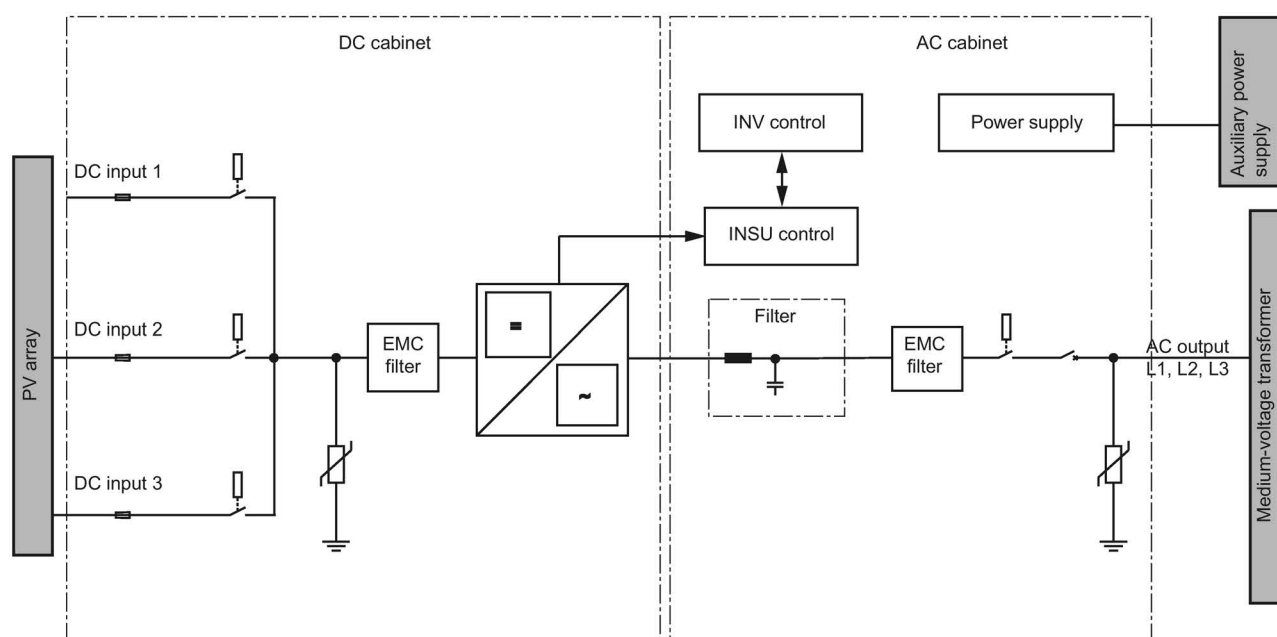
DC cabinet

AC cabinet

INV control

Power supply

Auxiliary power supply

PV array

DC input 1

INSU control

DC input 2

EMC filter

=

~

Filter

EMC filter

AC output L1, L2, L3

DC input 3

Medium-voltage transformer